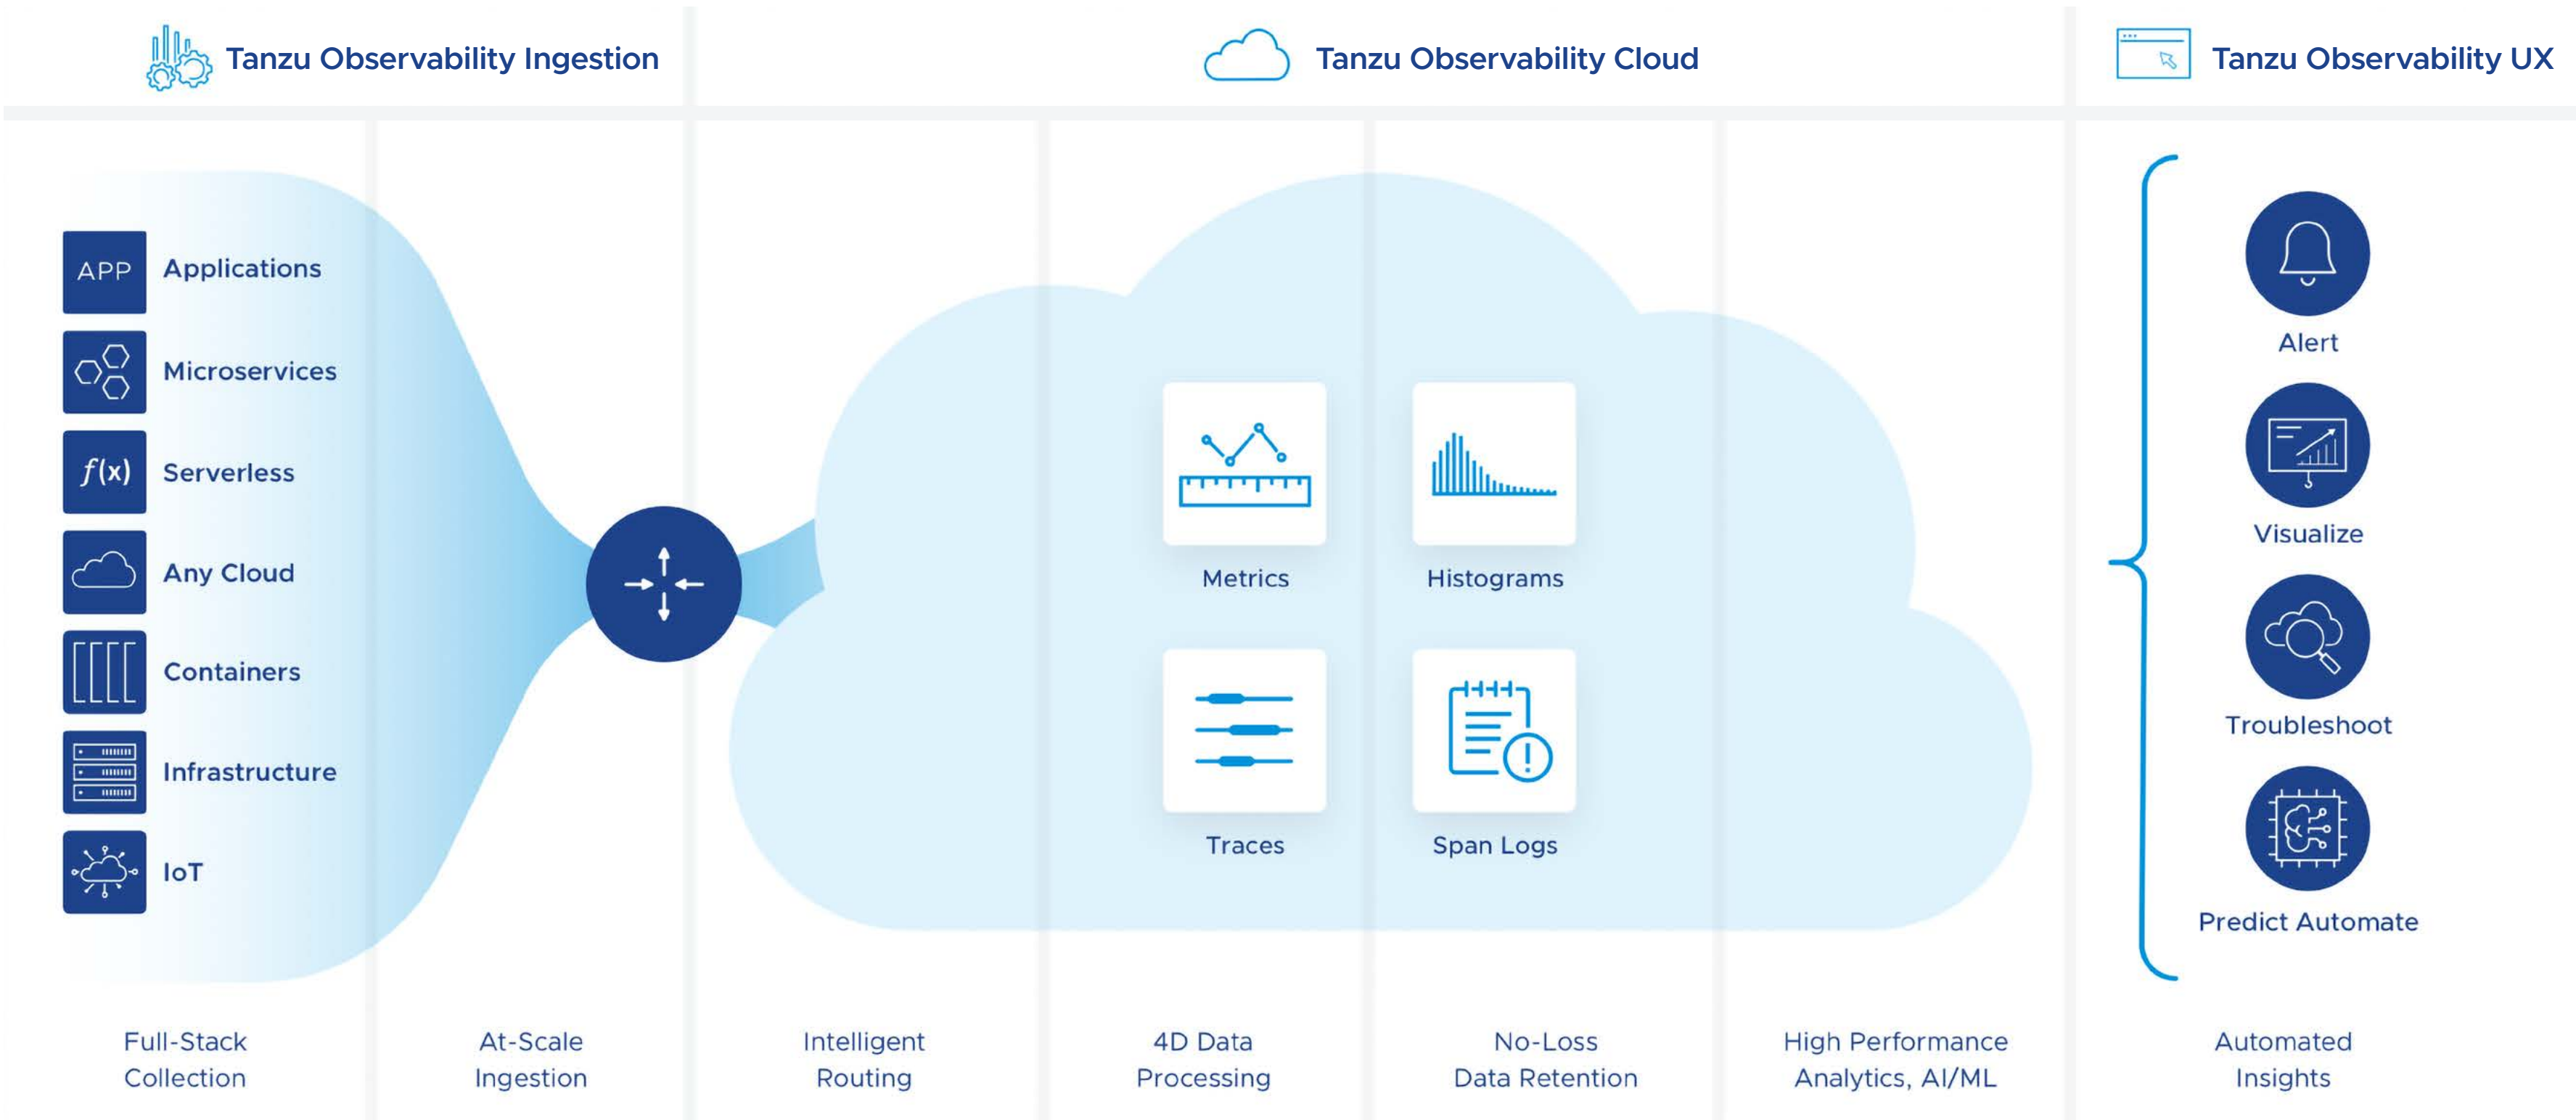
Tanzu Observability Ingestion

Tanzu Observability Cloud

Tanzu Observability UX

APP Applications

Microservices

$f(x)$ Serverless

Any Cloud

Containers

Infrastructure

IoT

Metrics

Histograms

Traces

Span Logs

Alert

Visualize

Troubleshoot

Predict Automate

Full-Stack Collection

At-Scale Ingestion

Intelligent Routing

4D Data Processing

No-Loss Data Retention

High Performance Analytics, AI/ML

Automated Insights